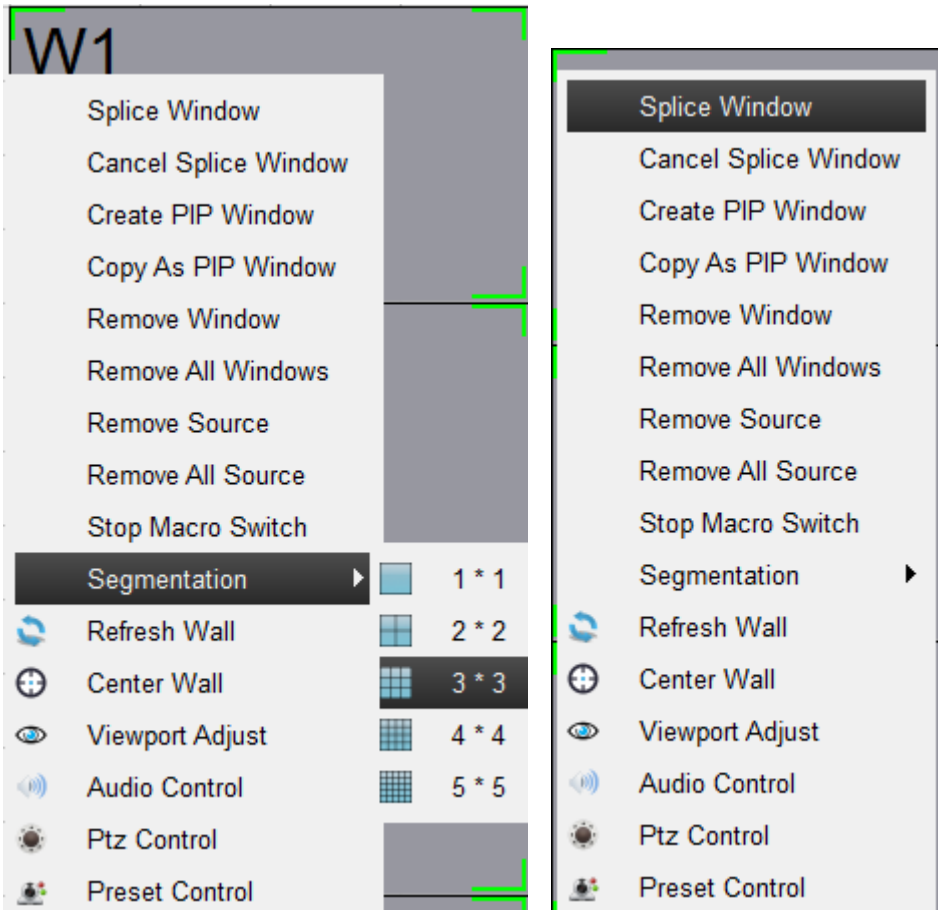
W1

Splice Window
Cancel Splice Window
Create PIP Window
Copy As PIP Window
Remove Window
Remove All Windows
Remove Source
Remove All Source
Stop Macro Switch
Segmentation
Refresh Wall
Center Wall
Viewport Adjust
Audio Control
Ptz Control
Preset Control

1 * 1
2 * 2
3 * 3
4 * 4
5 * 5

Splice Window
Cancel Splice Window
Create PIP Window
Copy As PIP Window
Remove Window
Remove All Windows
Remove Source
Remove All Source
Stop Macro Switch
Segmentation
Refresh Wall
Center Wall
Viewport Adjust
Audio Control
Ptz Control
Preset Control